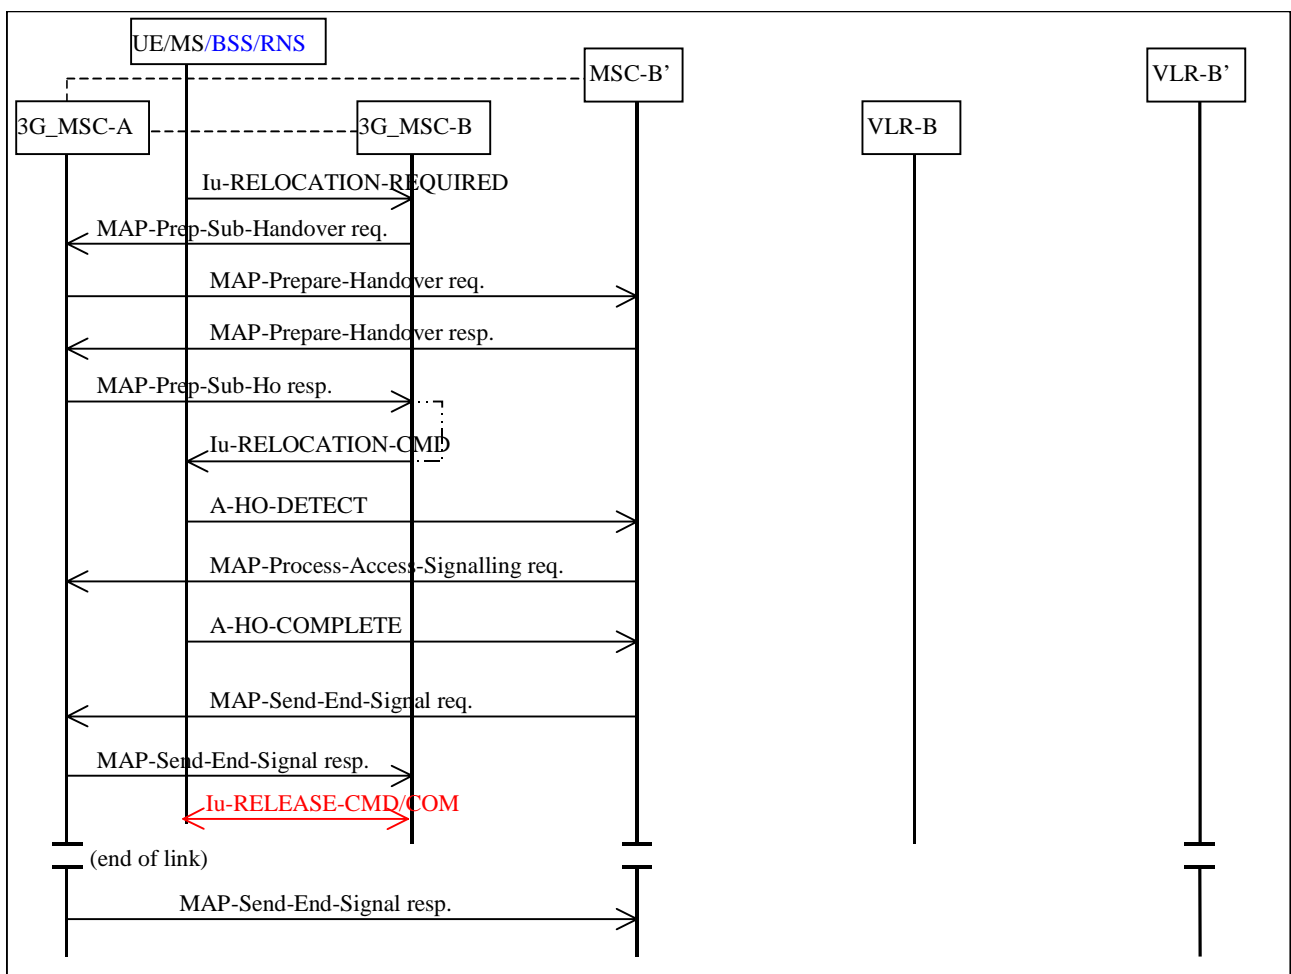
UE/MS/BSS/RNS

MSC-B'

VLR-B'

3G_MSC-A

3G_MSC-B

VLR-B

Iu-RELOCATION-REQUIRED

MAP-Prep-Sub-Handover req.

MAP-Prepare-Handover req.

MAP-Prepare-Handover resp.

MAP-Prep-Sub-Ho resp.

Iu-RELOCATION-CMD

A-HO-DETECT

MAP-Process-Access-Signalling req.

A-HO-COMPLETE

MAP-Send-End-Signal req.

MAP-Send-End-Signal resp.

Iu-RELEASE-CMD/COM

(end of link)

MAP-Send-End-Signal resp.